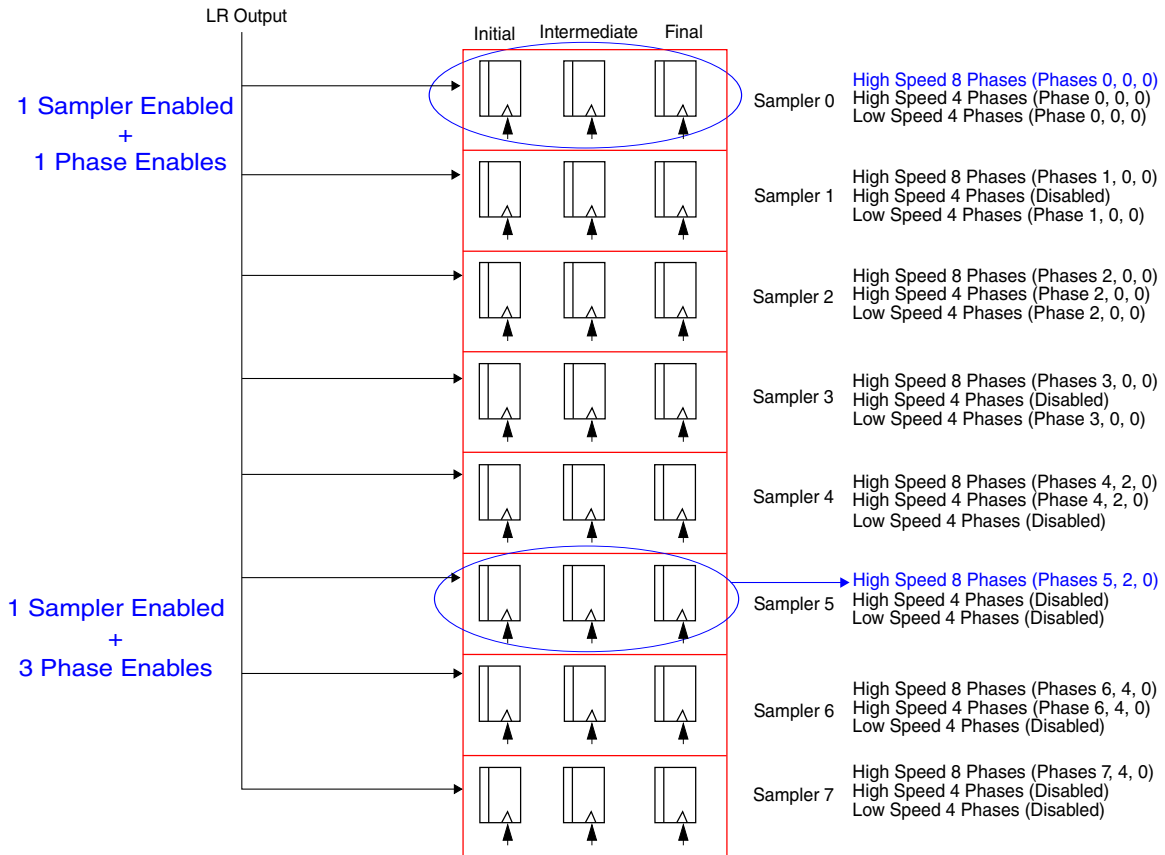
LR Output

Initial Intermediate Final

1 Sampler Enabled
+
1 Phase Enables

Sampler 0
High Speed 8 Phases (Phases 0, 0, 0)
High Speed 4 Phases (Phase 0, 0, 0)
Low Speed 4 Phases (Phase 0, 0, 0)

Sampler 1
High Speed 8 Phases (Phases 1, 0, 0)
High Speed 4 Phases (Disabled)
Low Speed 4 Phases (Phase 1, 0, 0)

Sampler 2
High Speed 8 Phases (Phases 2, 0, 0)
High Speed 4 Phases (Phase 2, 0, 0)
Low Speed 4 Phases (Phase 2, 0, 0)

Sampler 3
High Speed 8 Phases (Phases 3, 0, 0)
High Speed 4 Phases (Disabled)
Low Speed 4 Phases (Phase 3, 0, 0)

Sampler 4
High Speed 8 Phases (Phases 4, 2, 0)
High Speed 4 Phases (Phase 4, 2, 0)
Low Speed 4 Phases (Disabled)

1 Sampler Enabled
+
3 Phase Enables

Sampler 5
High Speed 8 Phases (Phases 5, 2, 0)
High Speed 4 Phases (Disabled)
Low Speed 4 Phases (Disabled)

Sampler 6
High Speed 8 Phases (Phases 6, 4, 0)
High Speed 4 Phases (Phase 6, 4, 0)
Low Speed 4 Phases (Disabled)

Sampler 7
High Speed 8 Phases (Phases 7, 4, 0)
High Speed 4 Phases (Disabled)
Low Speed 4 Phases (Disabled)